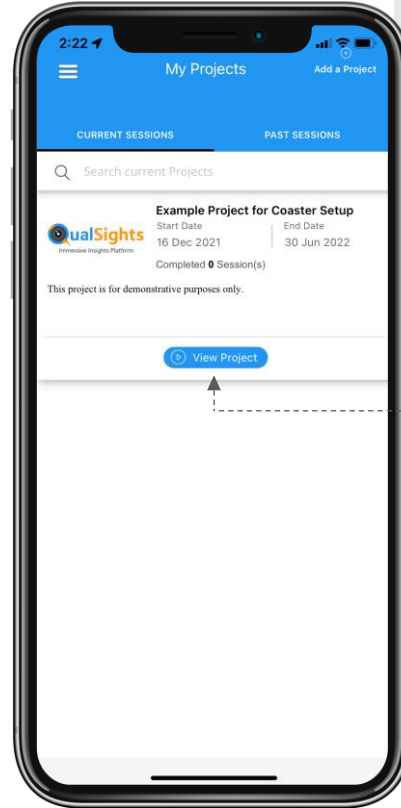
2:22

My Projects

Add a Project

CURRENT SESSIONS

PAST SESSIONS

Search current Projects

QualSights
Immersive Insights Platform

Example Project for Coaster Setup

Start Date
16 Dec 2021

End Date
30 Jun 2022

Completed 0 Session(s)

This project is for demonstrative purposes only.

View Project